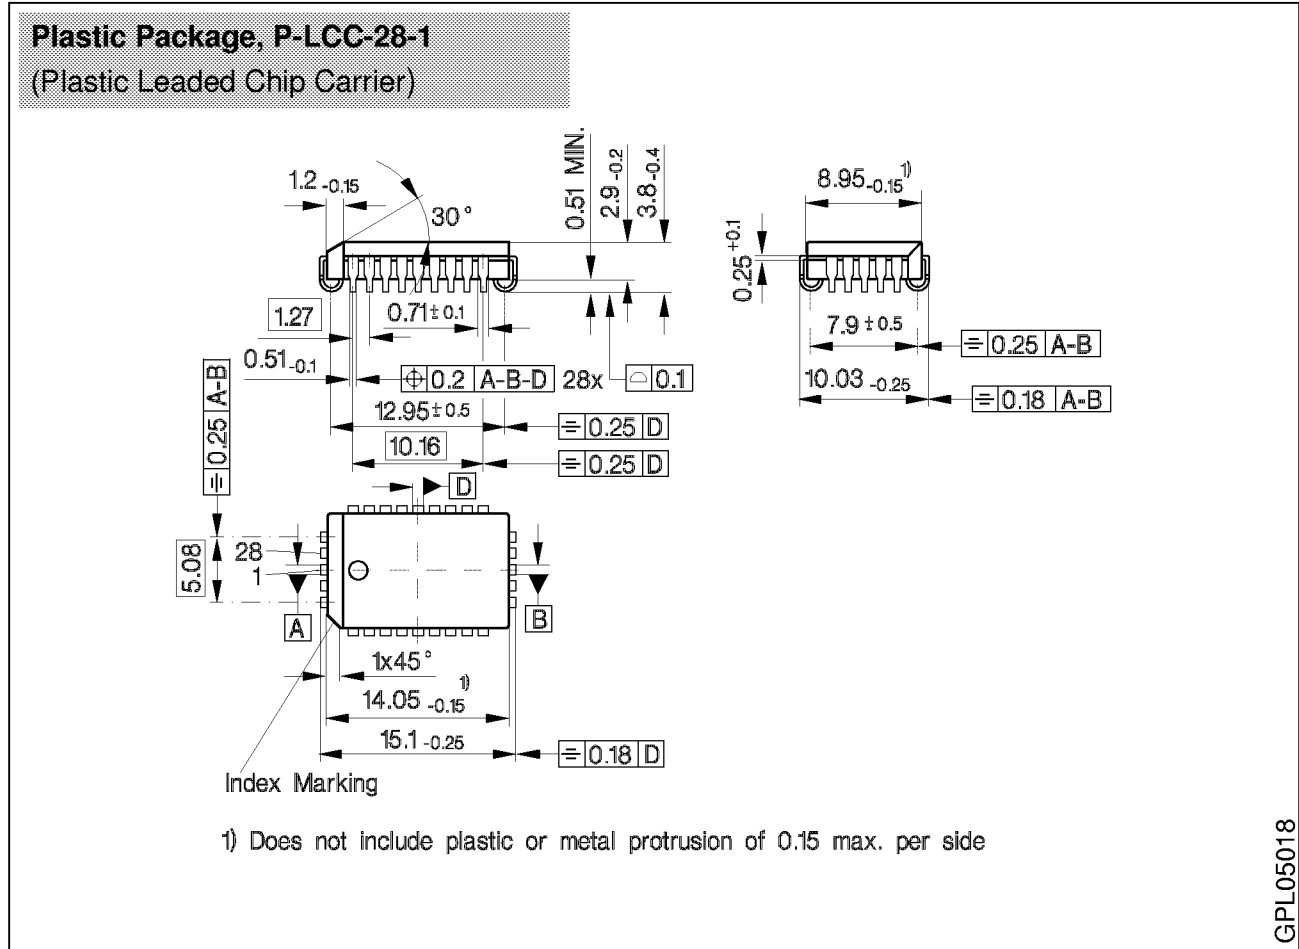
Plastic Package, P-LCC-28-1
(Plastic Leaded Chip Carrier)

$1.2_{-0.15}$

30°

0.51 MIN.

$2.9_{-0.2}$

$3.8_{-0.4}$

1.27

$0.71 \pm 0.1$

$0.51_{-0.1}$

$\oplus$ 0.2 A-B-D

28x ⌓ 0.1

$12.95 \pm 0.5$

= 0.25 D

10.16

= 0.25 D

= 0.25 A-B

D

5.08

28

1

A

B

1x45°

$14.05_{-0.15}^{1)}$

$15.1_{-0.25}$

= 0.18 D

Index Marking

$8.95_{-0.15}^{1)}$

$0.25^{+0.1}$

$7.9 \pm 0.5$

= 0.25 A-B

$10.03_{-0.25}$

= 0.18 A-B

1) Does not include plastic or metal protrusion of 0.15 max. per side

GPL05018